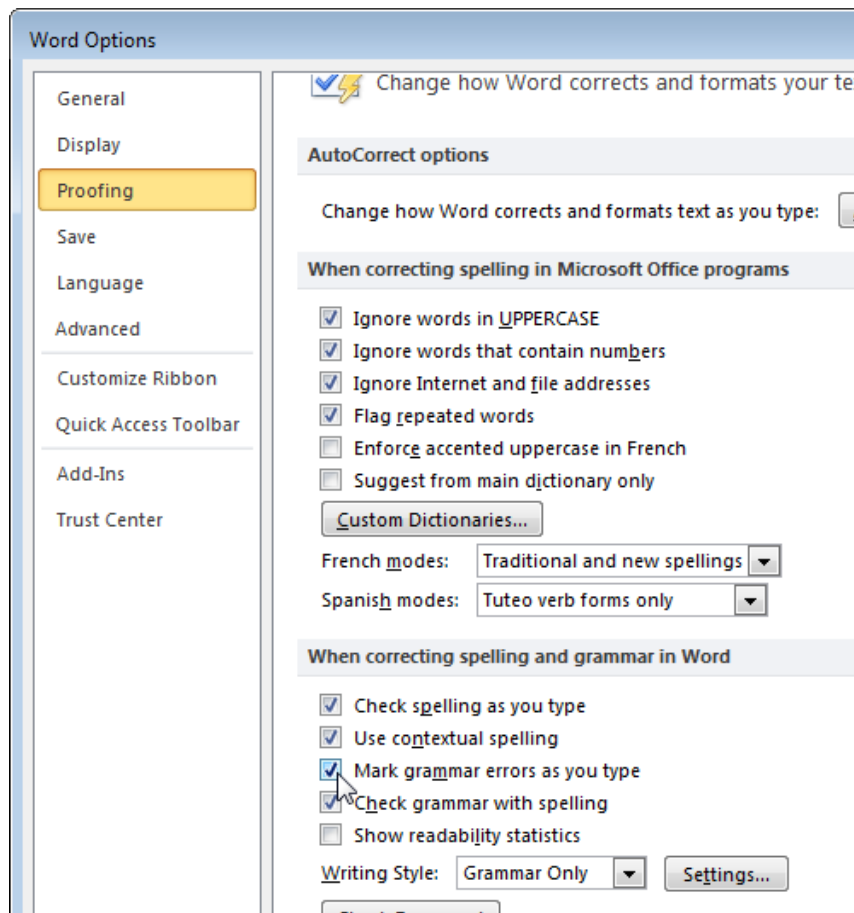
Word Options

General
Display
Proofing
Save
Language
Advanced
Customize Ribbon
Quick Access Toolbar
Add-Ins
Trust Center

Change how Word corrects and formats your te

AutoCorrect options

Change how Word corrects and formats text as you type:

When correcting spelling in Microsoft Office programs

Ignore words in UPPERCASE
Ignore words that contain numbers
Ignore Internet and file addresses
Flag repeated words
Enforce accented uppercase in French
Suggest from main dictionary only

Custom Dictionaries...

French modes: Traditional and new spellings
Spanish modes: Tuteo verb forms only

When correcting spelling and grammar in Word

Check spelling as you type
Use contextual spelling
Mark grammar errors as you type
Check grammar with spelling
Show readability statistics

Writing Style: Grammar Only Settings...